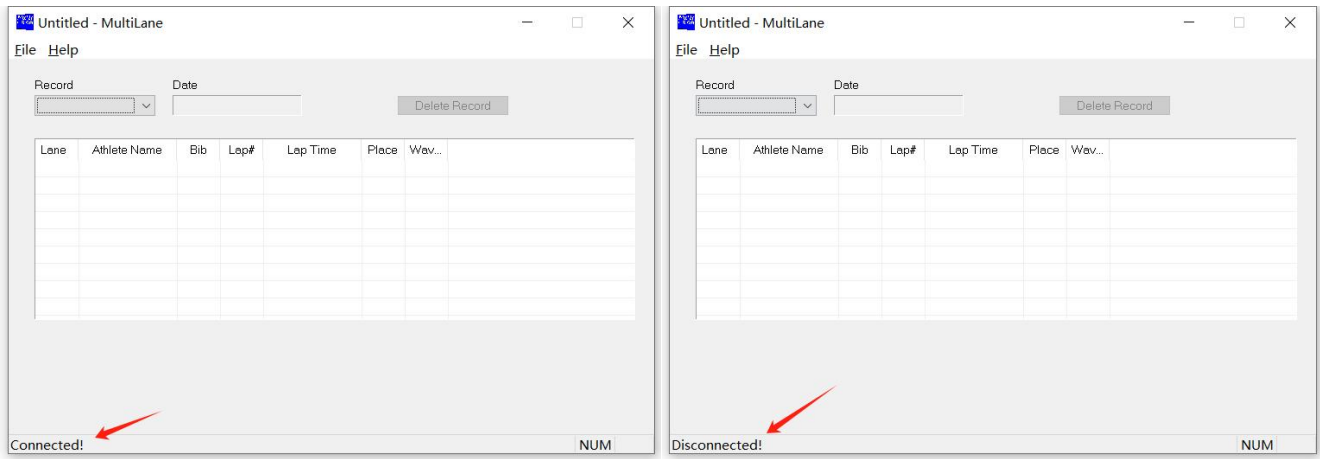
Untitled - MultiLane

File Help

Record

Date

Delete Record

| Lane | Athlete Name | Bib | Lap# | Lap Time | Place | Wav... |
|---|---|---|---|---|---|---|

Connected!

NUM

Untitled - MultiLane

File Help

Record

Date

Delete Record

| Lane | Athlete Name | Bib | Lap# | Lap Time | Place | Wav... |
|---|---|---|---|---|---|---|

Disconnected!

NUM